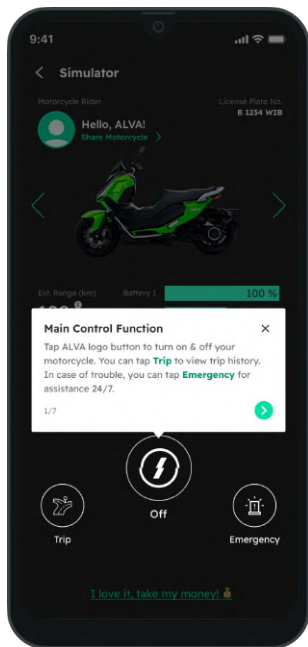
9:41

Simulator

Motorcycle Rider

Hello, ALVA!

Share Motorcycle >

License Plate No.

B 1234 WIB

Est. Range (km)

Battery l

100 %

Main Control Function

Tap ALVA logo button to turn on & off your motorcycle. You can tap Trip to view trip history. In case of trouble, you can tap Emergency for assistance 24/7.

1/7

Off

Trip

Emergency

I love it, take my money! 💰